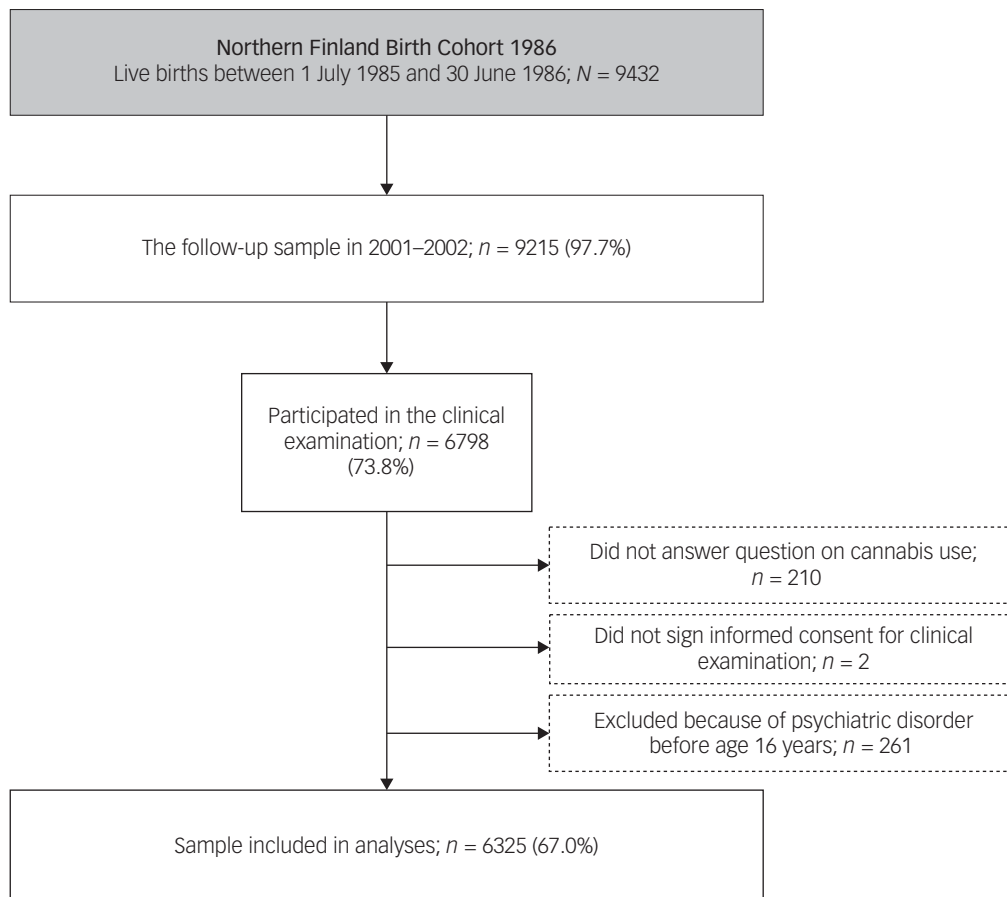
Northern Finland Birth Cohort 1986
Live births between 1 July 1985 and 30 June 1986; $N = 9432$

The follow-up sample in 2001–2002; $n = 9215$ (97.7%)

Participated in the clinical examination; $n = 6798$ (73.8%)

Did not answer question on cannabis use; $n = 210$

Did not sign informed consent for clinical examination; $n = 2$

Excluded because of psychiatric disorder before age 16 years; $n = 261$

Sample included in analyses; $n = 6325$ (67.0%)